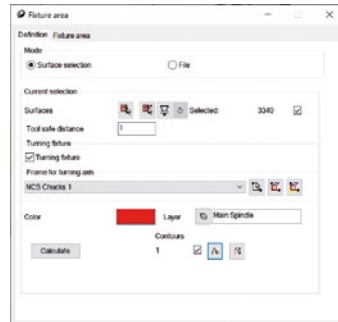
Fixture area

Definition Fixture area

Mode

Surface selection

File

Current selection

Surfaces

0 Selected: 3340

Tool safe distance 1

Turning fixture

Turning fixture

Frame for turning axis

NCS Chucks 1

Color

Layer

Main Spindle

Contours

Calculate

1